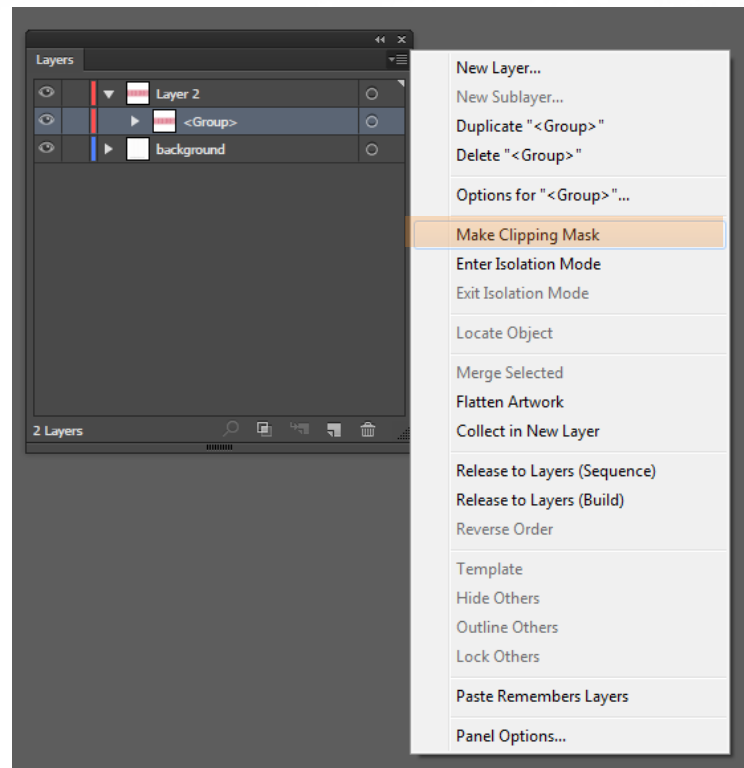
Layers

Layer 2

<Group>

background

2 Layers

New Layer...
New Sublayer...
Duplicate "<Group>"
Delete "<Group>"

Options for "<Group>"...

Make Clipping Mask
Enter Isolation Mode
Exit Isolation Mode

Locate Object

Merge Selected
Flatten Artwork
Collect in New Layer

Release to Layers (Sequence)
Release to Layers (Build)
Reverse Order

Template
Hide Others
Outline Others
Lock Others

Paste Remembers Layers

Panel Options...